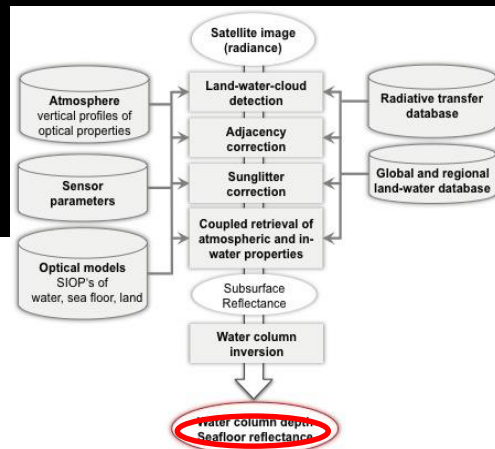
Satellite image (radiance)

Atmosphere
vertical profiles of optical properties

Sensor parameters

Optical models
SIOP's of water, sea floor, land

Land-water-cloud detection

Adjacency correction

Sunglitter correction

Coupled retrieval of atmospheric and in-water properties

Radiative transfer database

Global and regional land-water database

Subsurface Reflectance

Water column inversion

Water column depth
Seafloor reflectance